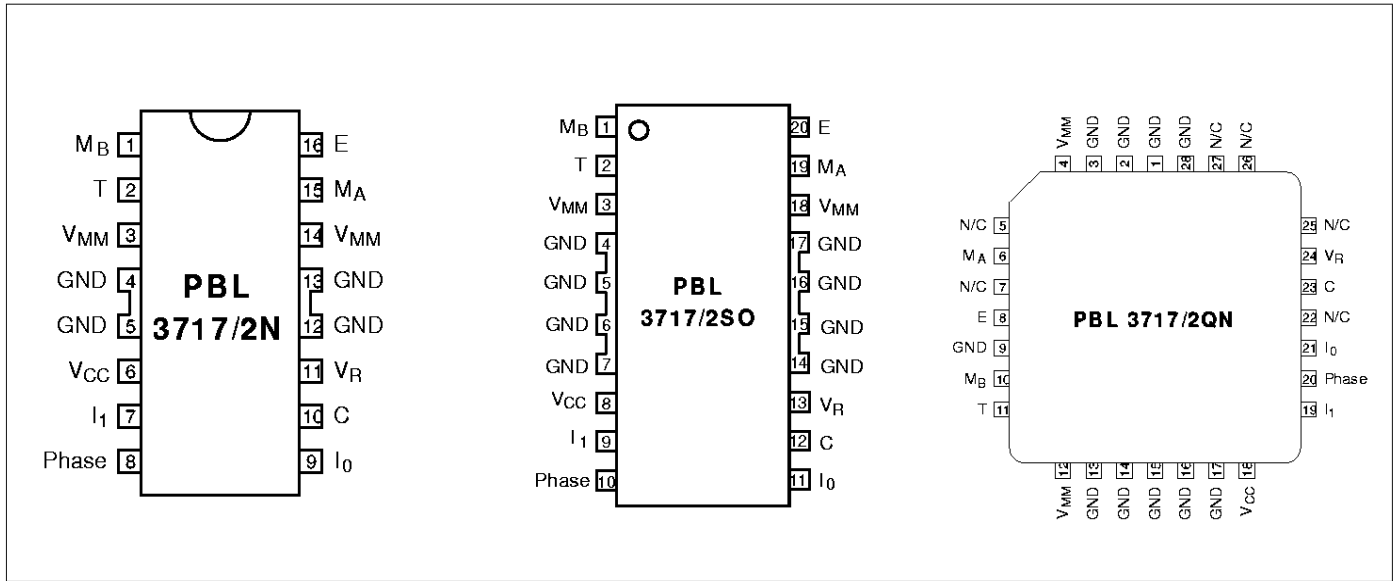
$M_B$ 1
T 2
$V_{MM}$ 3
GND 4
GND 5
$V_{CC}$ 6
$I_1$ 7
Phase 8

PBL
3717/2N

16 E
15 $M_A$
14 $V_{MM}$
13 GND
12 GND
11 $V_R$
10 C
9 $I_0$

$M_B$ 1
T 2
$V_{MM}$ 3
GND 4
GND 5
GND 6
GND 7
$V_{CC}$ 8
$I_1$ 9
Phase 10

PBL
3717/2SO

20 E
19 $M_A$
18 $V_{MM}$
17 GND
16 GND
15 GND
14 GND
13 $V_R$
12 C
11 $I_0$

4 $V_{MM}$
3 GND
2 GND
1 GND
28 GND
27 N/C
26 N/C

N/C 5
$M_A$ 6
N/C 7
E 8
GND 9
$M_B$ 10
T 11

PBL 3717/2QN

25 N/C
24 $V_R$
23 C
22 N/C
21 $I_0$
20 Phase
19 $I_1$

12 $V_{MM}$
13 GND
14 GND
15 GND
16 GND
17 GND
18 $V_{CC}$